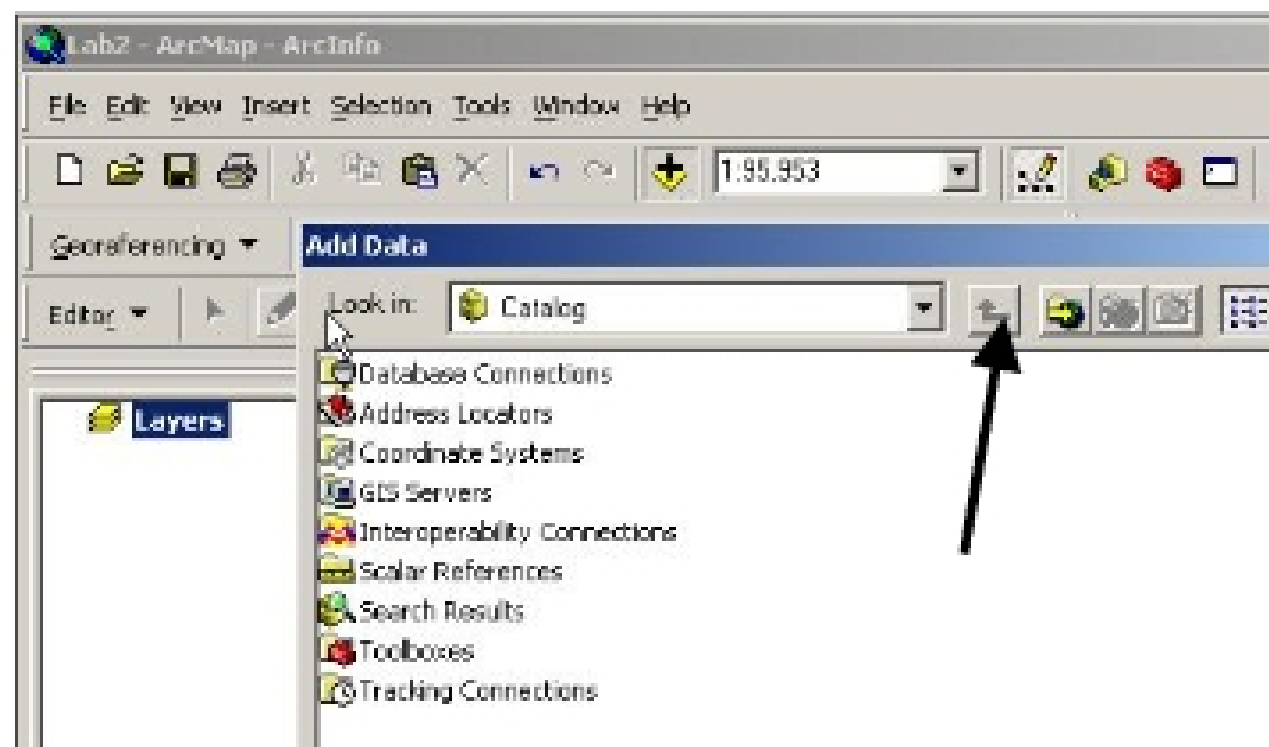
Lab2 - ArcMap - ArcInfo

File Edit View Insert Selection Tools Window Help

1:95,953

Georeferencing ▾

Editor ▾

Layers

Add Data

Look in: Catalog

Database Connections
Address Locators
Coordinate Systems
GIS Servers
Interoperability Connections
Scalar References
Search Results
Toolboxes
Tracking Connections